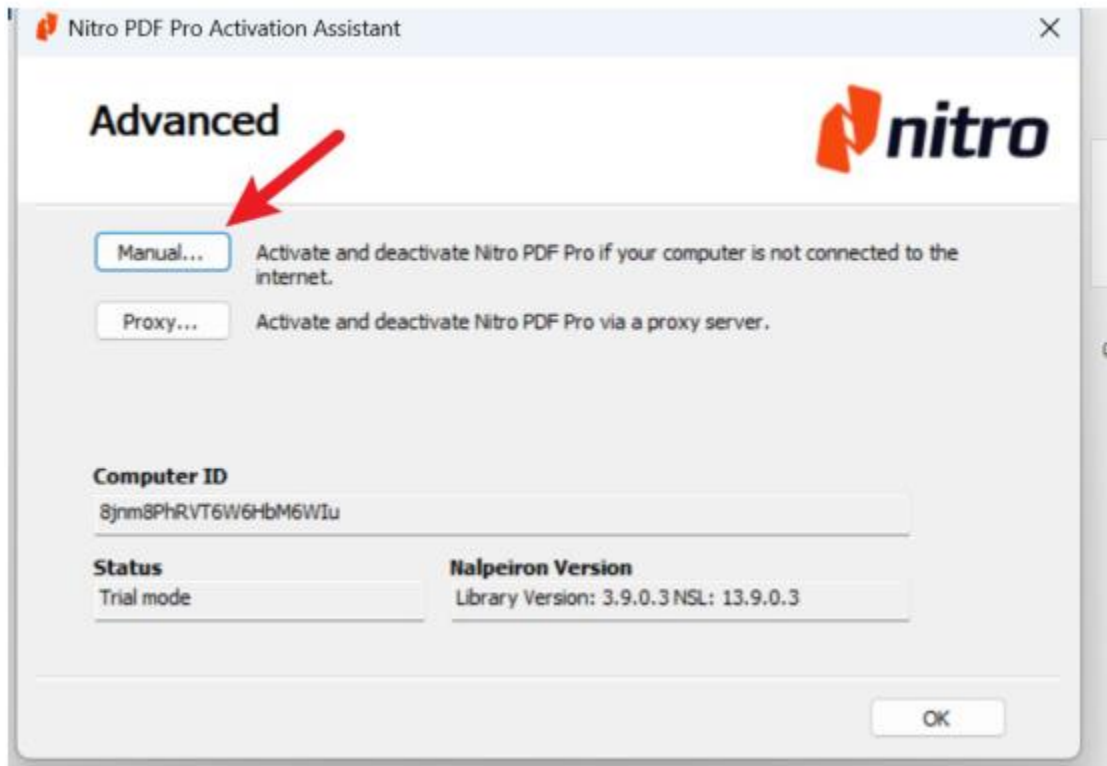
Nitro PDF Pro Activation Assistant

×

Advanced

nitro

Manual...

Activate and deactivate Nitro PDF Pro if your computer is not connected to the internet.

Proxy...

Activate and deactivate Nitro PDF Pro via a proxy server.

Computer ID

8jnm8PhRVT6W6HbM6WIu

Status

Trial mode

Nalpeiron Version

Library Version: 3.9.0.3 NSL: 13.9.0.3

OK